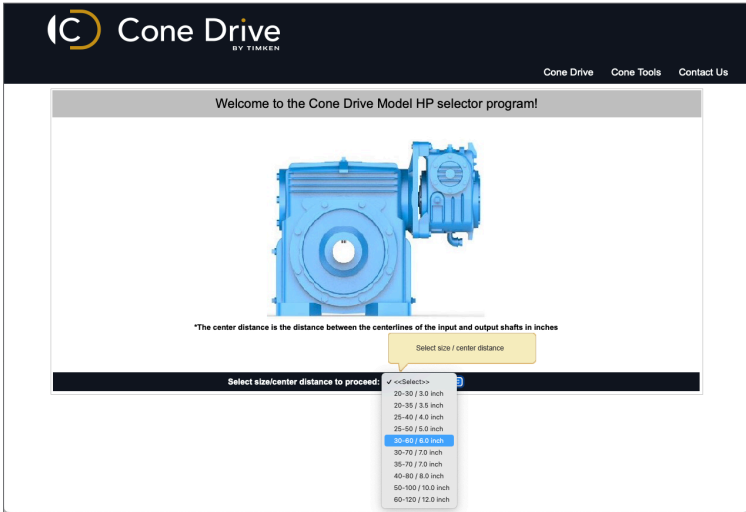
Cone Drive
BY TIMKEN

Cone Drive Cone Tools Contact Us

Welcome to the Cone Drive Model HP selector program!

*The center distance is the distance between the centerlines of the input and output shafts in inches

Select size / center distance

Select size/center distance to proceed:

✓ <<Select>>
20-30 / 3.0 inch
20-35 / 3.5 inch
25-40 / 4.0 inch
25-50 / 5.0 inch
30-60 / 6.0 inch
30-70 / 7.0 inch
35-70 / 7.0 inch
40-80 / 8.0 inch
50-100 / 10.0 inch
60-120 / 12.0 inch